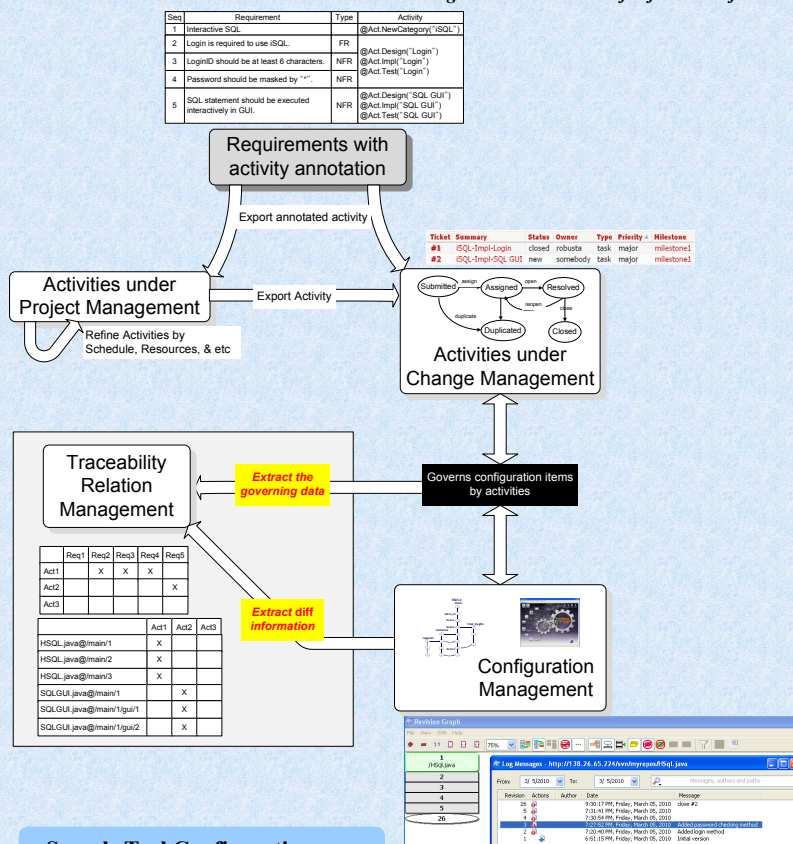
| Seq | Requirement | Type | Activity |
|---|---|---|---|
| 1 | Interactive SQL | | @Act.NewCategory("iSQL") |
| 2 | Login is required to use iSQL. | FR | @Act.Design("Login") @Act.Impl("Login") @Act.Test("Login") |
| 3 | LoginID should be at least 6 characters. | NFR | |
| 4 | Password should be masked by "*". | NFR | |
| 5 | SQL statement should be executed interactively in GUI. | NFR | @Act.Design("SQL GUI") @Act.Impl("SQL GUI") @Act.Test("SQL GUI") |

Requirements with activity annotation

Export annotated activity

Activities under Project Management

Export Activity

Refine Activities by Schedule, Resources, & etc

| Ticket | Summary | Status | Owner | Type | Priority | Milestone |
|---|---|---|---|---|---|---|
| #1 | iSQL-Impl-Login | closed | robusta | task | major | milestone1 |
| #2 | iSQL-Impl-SQL GUI | new | somebody | task | major | milestone1 |

Submitted assign Assigned open Resolved reopen close duplicate Duplicated Closed

Activities under Change Management

Traceability Relation Management

Extract the governing data

Governs configuration items by activities

| | Req1 | Req2 | Req3 | Req4 | Req5 |
|---|---|---|---|---|---|
| Act1 | | X | X | X | |
| Act2 | | | | | X |
| Act3 | | | | | |

Extract diff information

| | Act1 | Act2 | Act3 |
|---|---|---|---|
| HSQL.java@/main/1 | X | | |
| HSQL.java@/main/2 | X | | |
| HSQL.java@/main/3 | X | | |
| SQLGUI.java@/main/1 | | X | |
| SQLGUI.java@/main/1/gui/1 | | X | |
| SQLGUI.java@/main/1/gui/2 | | X | |

Configuration Management

Revision Graph

Log Messages - http://138.26.65.224/svn/myrepos/HSql.java

From: 3/ 5/2010 To: 3/ 5/2010

| Revision | Actions | Author | Date | Message |
|---|---|---|---|---|
| 26 | | | 9:30:17 PM, Friday, March 05, 2010 | close #2 |
| 5 | | | 7:31:41 PM, Friday, March 05, 2010 | |
| 4 | | | 7:30:54 PM, Friday, March 05, 2010 | |
| 3 | | | 7:27:52 PM, Friday, March 05, 2010 | Added password checking method |
| 2 | | | 7:20:40 PM, Friday, March 05, 2010 | Added login method |
| 1 | | | 6:51:15 PM, Friday, March 05, 2010 | Initial version |

1 /HSql.java 2 3 4 5 26